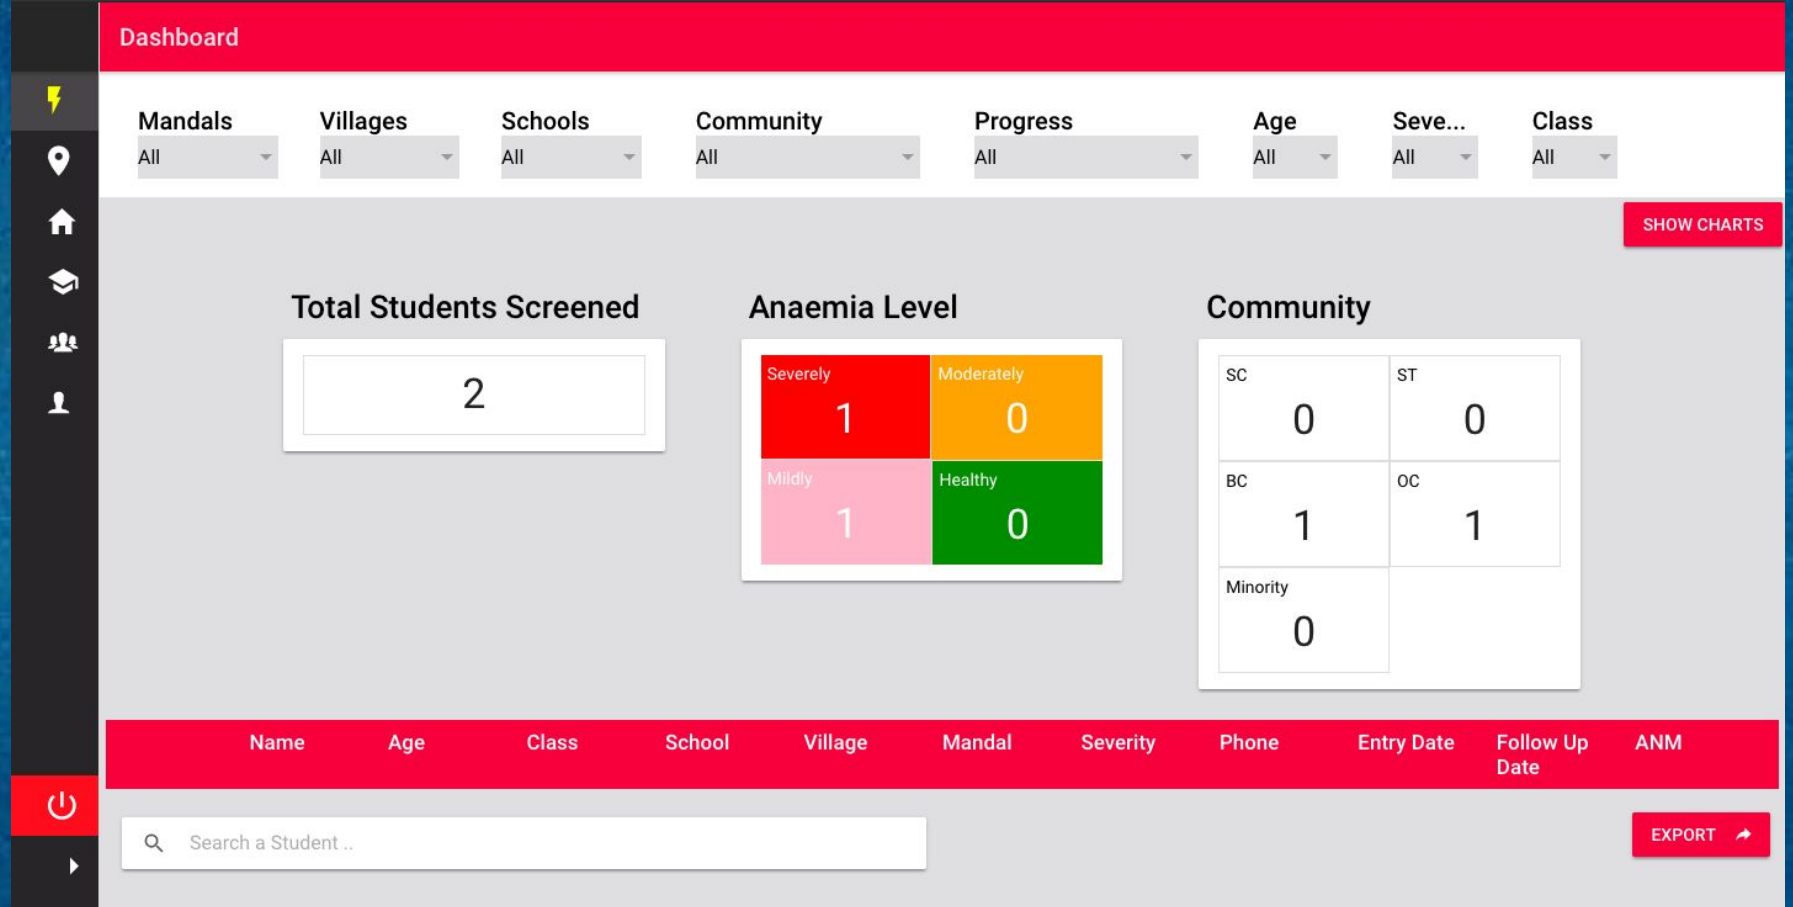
Dashboard

Mandals
All

Villages
All

Schools
All

Community
All

Progress
All

Age
All

Seve...
All

Class
All

SHOW CHARTS

Total Students Screened

2

Anaemia Level

| Severely 1 | Moderately 0 |
|---|---|
| Mildly 1 | Healthy 0 |

Community

| SC 0 | ST 0 |
|---|---|
| BC 1 | OC 1 |
| Minority 0 | |

| Name | Age | Class | School | Village | Mandal | Severity | Phone | Entry Date | Follow Up Date | ANM |
|---|---|---|---|---|---|---|---|---|---|---|

Search a Student ..

EXPORT